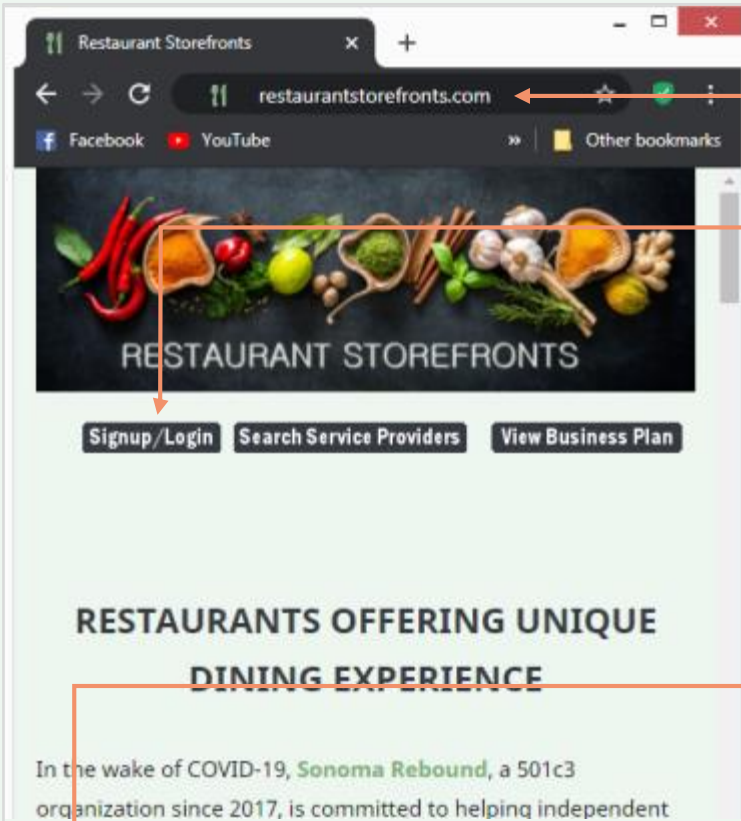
Restaurant Storefronts ×

restaurantstorefronts.com

Facebook YouTube » Other bookmarks

RESTAURANT STOREFRONTS

Signup/Login Search Service Providers View Business Plan

RESTAURANTS OFFERING UNIQUE DINING EXPERIENCE

In the wake of COVID-19, Sonoma Rebound, a 501c3 organization since 2017, is committed to helping independent